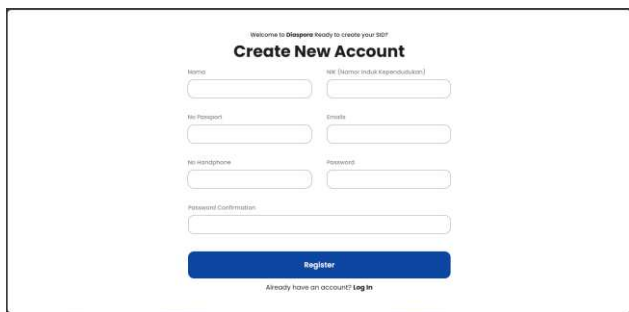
Welcome to **Diaspora** Ready to create your SID?

Create New Account

Nama

NIK (Nomor Induk Kependudukan)

No Passport

Emails

No Handphone

Password

Password Confirmation

Register

Already have an account? **Log In**